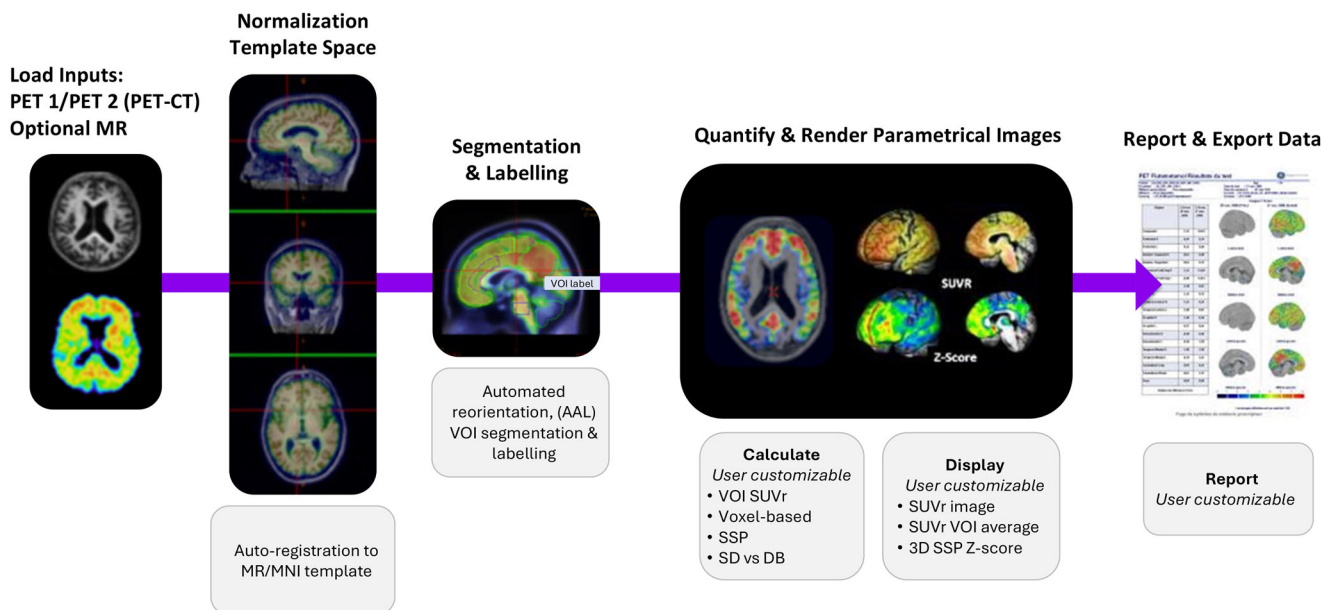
Load Inputs:
PET 1/PET 2 (PET-CT)
Optional MR

Normalization
Template Space

Auto-registration to MR/MNI template

Segmentation
& Labelling

VOI label

Automated reorientation, (AAL) VOI segmentation & labelling

Quantify & Render Parametrical Images

SUVR

Z-Score

Calculate
User customizable
• VOI SUVr
• Voxel-based
• SSP
• SD vs DB

Display
User customizable
• SUVr image
• SUVr VOI average
• 3D SSP Z-score

Report & Export Data

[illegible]

Report
User customizable